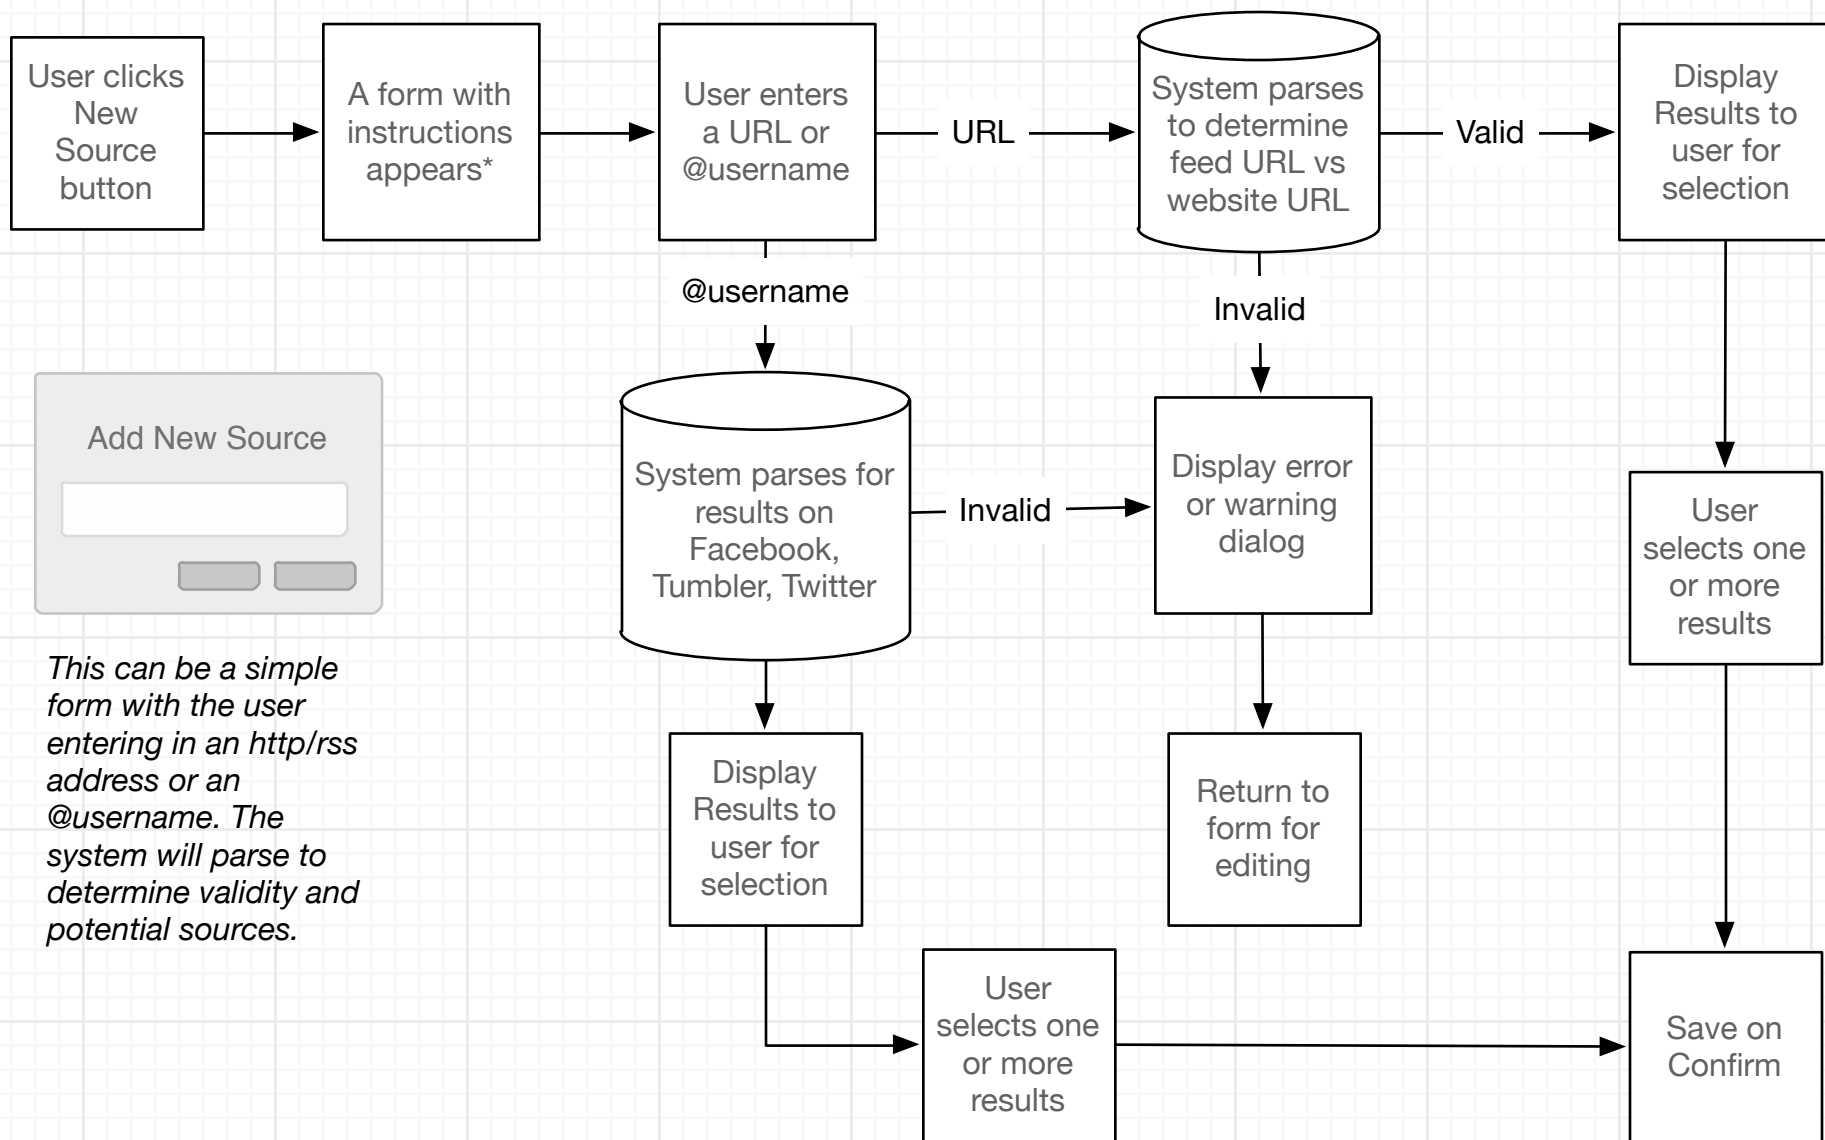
User clicks New Source button

A form with instructions appears*

User enters a URL or @username

URL

System parses to determine feed URL vs website URL

Valid

Display Results to user for selection

@username

Invalid

Add New Source

System parses for results on Facebook, Tumbler, Twitter

Invalid

Display error or warning dialog

User selects one or more results

This can be a simple form with the user entering in an http/rss address or an @username. The system will parse to determine validity and potential sources.

Display Results to user for selection

Return to form for editing

User selects one or more results

Save on Confirm